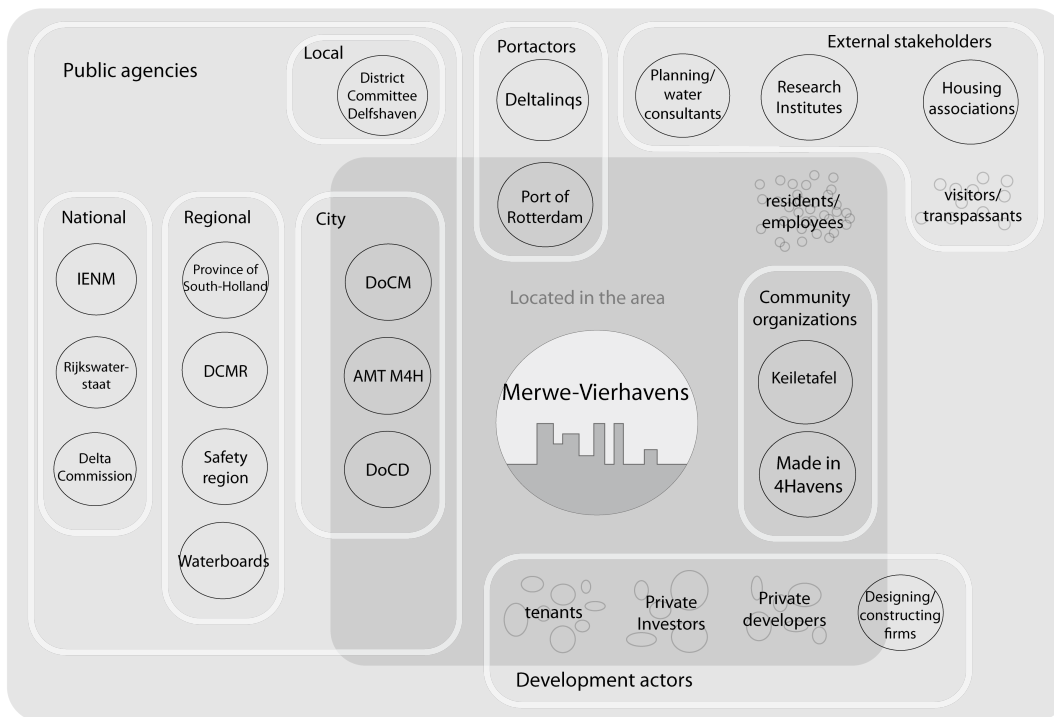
Public agencies

Local

District Committee Delfshaven

Portactors

Deltalinqs

Port of Rotterdam

External stakeholders

Planning/ water consultants

Research Institutes

Housing associations

visitors/ transpassants

residents/ employees

National

IENM

Rijkswaterstaat

Delta Commission

Regional

Province of South-Holland

DCMR

Safety region

Waterboards

City

DoCM

AMT M4H

DoCD

Located in the area

Merwe-Vierhavens

Community organizations

Keiletafel

Made in 4Havens

tenants

Private Investors

Private developers

Designing/ constructing firms

Development actors